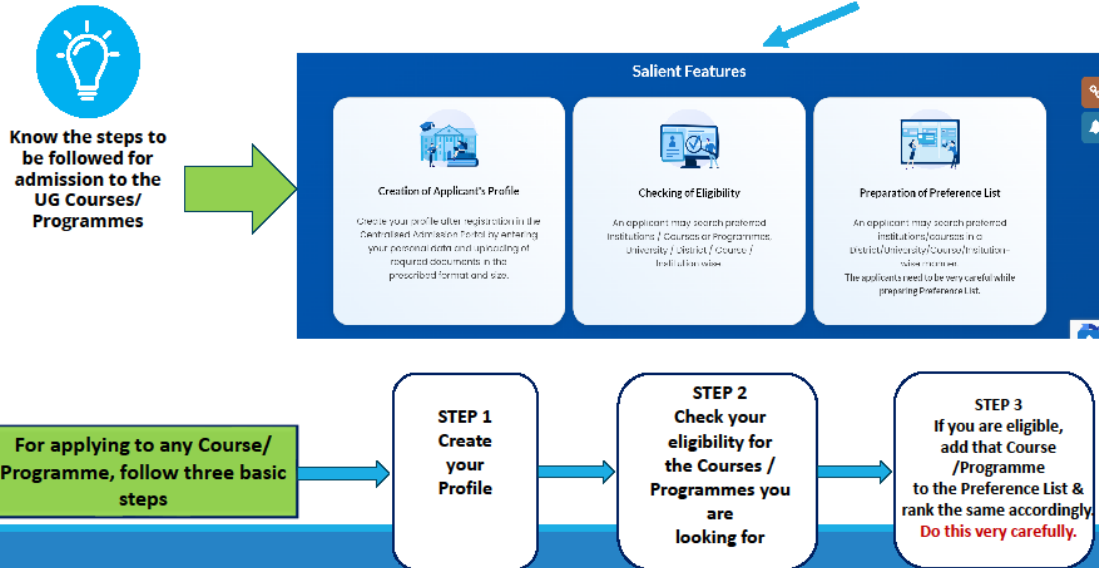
Know the steps to be followed for admission to the UG Courses/ Programmes

Salient Features

Creation of Applicant's Profile

Create your profile after registration in the Centralized Admission Portal by entering your personal data and uploading of required documents in the prescribed format and size.

Checking of Eligibility

An applicant may search preferred Institutions / Courses or Programmes, University / District / Course / Institution wise.

Preparation of Preference List

An applicant may search preferred institutions/courses in a District/University/Course/Institution-wise manner.
The applicants need to be very careful while preparing Preference List.

For applying to any Course/ Programme, follow three basic steps

STEP 1
Create your Profile

STEP 2
Check your eligibility for the Courses / Programmes you are looking for

STEP 3
If you are eligible, add that Course /Programme to the Preference List & rank the same accordingly.
Do this very carefully.